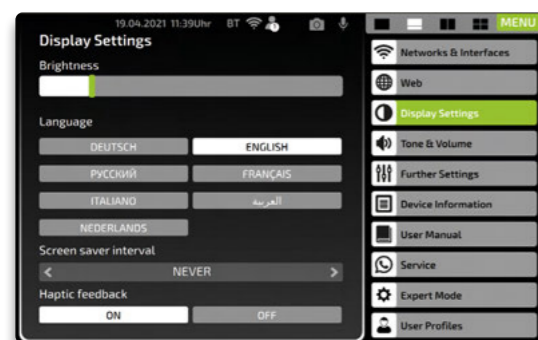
19.04.2021 11:39Uhr BT

MENU

Display Settings

Brightness

Language

DEUTSCH
ENGLISH
РУССКИЙ
FRANÇAIS
ITALIANO
العربية
NEDERLANDS

Screen saver interval

<
NEVER
>

Haptic feedback

ON
OFF

Networks & Interfaces
Web
Display Settings
Tone & Volume
Further Settings
Device Information
User Manual
Service
Expert Mode
User Profiles